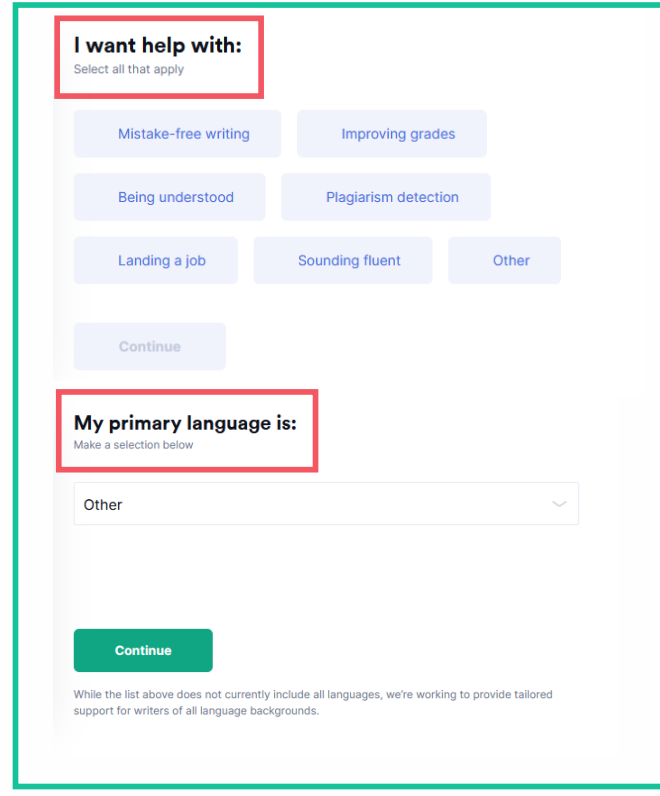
I want help with:
Select all that apply

Mistake-free writing
Improving grades
Being understood
Plagiarism detection
Landing a job
Sounding fluent
Other

Continue

My primary language is:
Make a selection below

Other

Continue

While the list above does not currently include all languages, we're working to provide tailored support for writers of all language backgrounds.